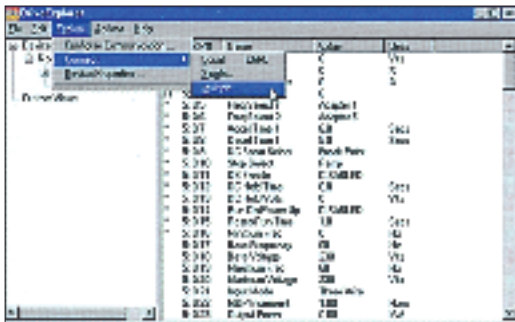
Drive Explorer

File Edit Explore Actions Help

Configure Communication ...

Connect

Local DMK

Disconnect

Explorer

Name

Value

Units

Accel Time 1

Decel Time 1

Stop Select

Base Frequency

Base Voltage

Maximum Voltage